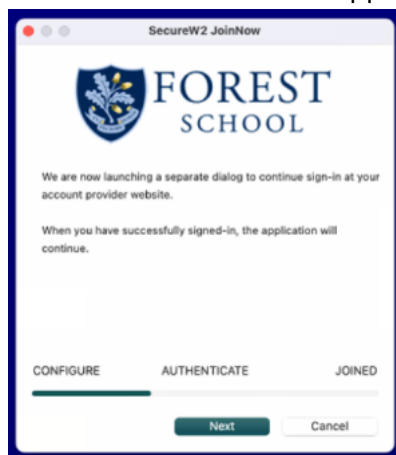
SecureW2 JoinNow

FOREST SCHOOL

We are now launching a separate dialog to continue sign-in at your account provider website.

When you have successfully signed-in, the application will continue.

CONFIGURE AUTHENTICATE JOINED

Next Cancel